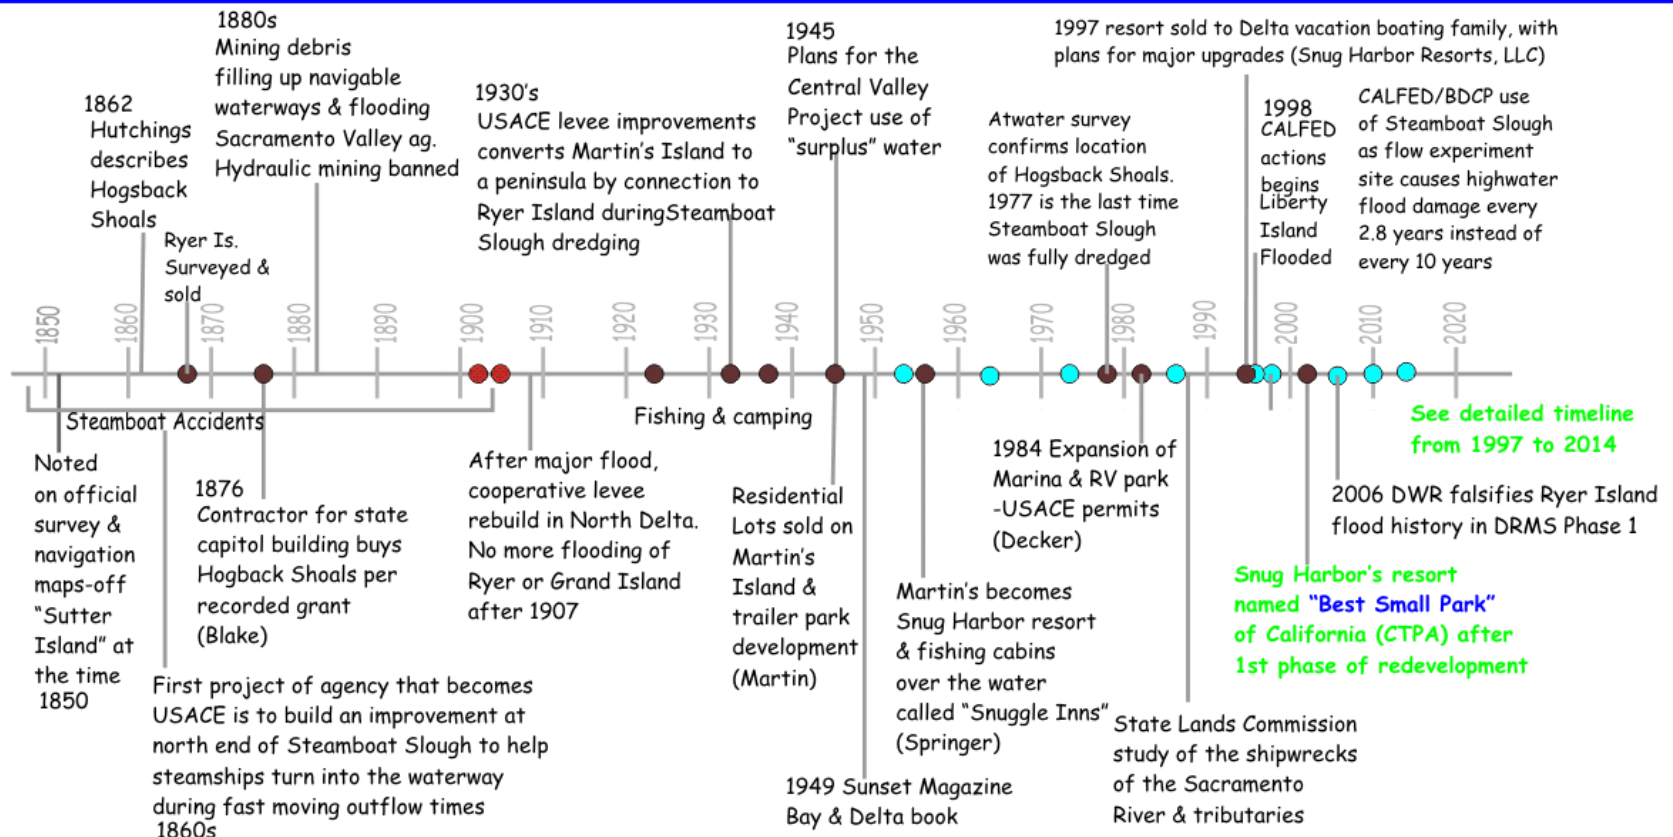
1880s
Mining debris filling up navigable waterways & flooding Sacramento Valley ag. Hydraulic mining banned

1862
Hutchings describes Hogsback Shoals

Ryer Is. Surveyed & sold

1930's
USACE levee improvements converts Martin's Island to a peninsula by connection to Ryer Island duringSteamboat Slough dredging

1945
Plans for the Central Valley Project use of "surplus" water

1997 resort sold to Delta vacation boating family, with plans for major upgrades (Snug Harbor Resorts, LLC)

Atwater survey confirms location of Hogsback Shoals. 1977 is the last time Steamboat Slough was fully dredged

1998
CALFED actions begins
Liberty Island Flooded

CALFED/BDCP use of Steamboat Slough as flow experiment site causes highwater flood damage every 2.8 years instead of every 10 years

1850 1860 1870 1880 1890 1900 1910 1920 1930 1940 1950 1960 1970 1980 1990 2000 2010 2020

Steamboat Accidents

Fishing & camping

See detailed timeline from 1997 to 2014

Noted on official survey & navigation maps-off "Sutter Island" at the time 1850

1876
Contractor for state capitol building buys Hogback Shoals per recorded grant (Blake)

After major flood, cooperative levee rebuild in North Delta. No more flooding of Ryer or Grand Island after 1907

Residential Lots sold on Martin's Island & trailer park development (Martin)

1984 Expansion of Marina & RV park -USACE permits (Decker)

2006 DWR falsifies Ryer Island flood history in DRMS Phase 1

Snug Harbor's resort named "Best Small Park" of California (CTPA) after 1st phase of redevelopment

Martin's becomes Snug Harbor resort & fishing cabins over the water called "Snuggle Inns" (Springer)

First project of agency that becomes USACE is to build an improvement at north end of Steamboat Slough to help steamships turn into the waterway during fast moving outflow times 1860s

1949 Sunset Magazine Bay & Delta book

State Lands Commission study of the shipwrecks of the Sacramento River & tributaries